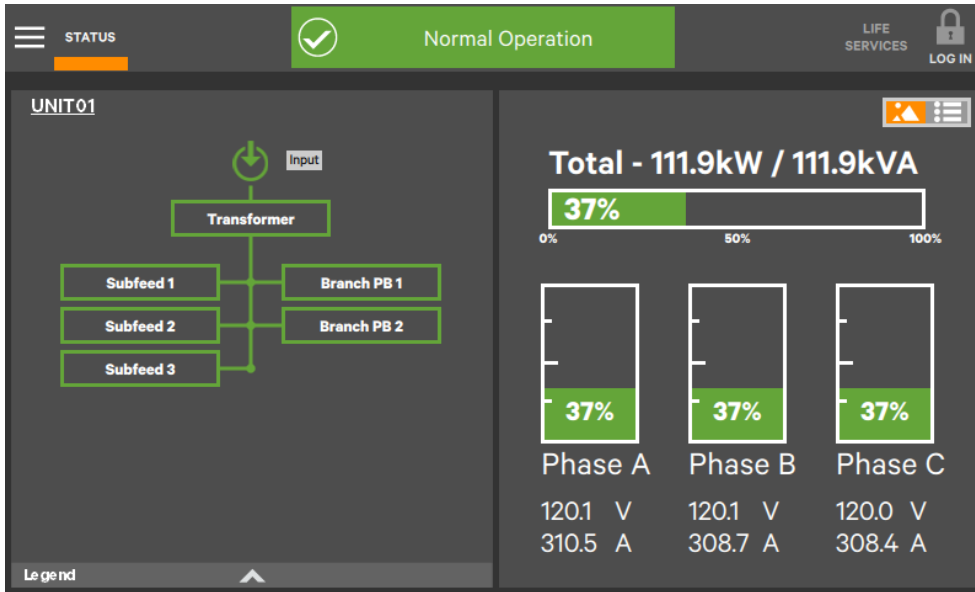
STATUS

Normal Operation

LIFE SERVICES

LOG IN

UNIT01

Input

Transformer

Subfeed 1

Branch PB 1

Subfeed 2

Branch PB 2

Subfeed 3

Legend

Total - 111.9kW / 111.9kVA

37%

0%

50%

100%

37%

Phase A

120.1 V
310.5 A

37%

Phase B

120.1 V
308.7 A

37%

Phase C

120.0 V
308.4 A